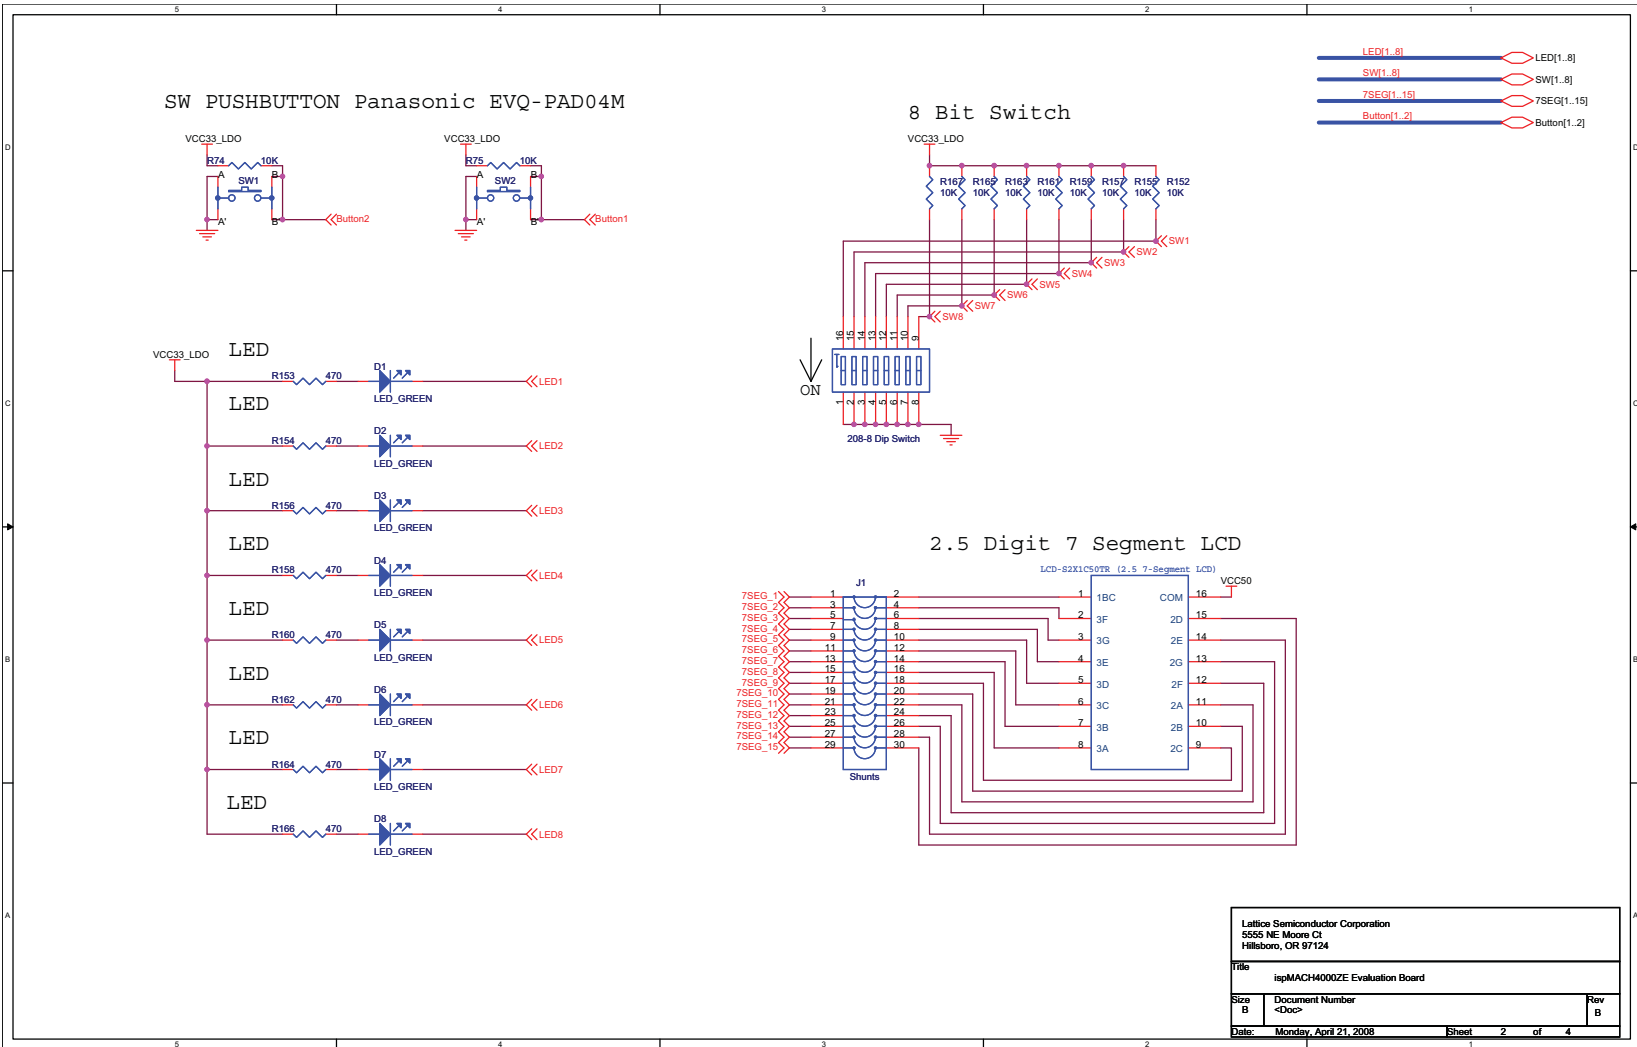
5 4 3 2 1

D C B A

LED[1..8] LED[1..8]
SW[1..8] SW[1..8]
7SEG[1..15] 7SEG[1..15]
Button[1..2] Button[1..2]

SW PUSHBUTTON Panasonic EVQ-PAD04M

VCC33_LDO
R74 10K
A SW1 B
A' B'
Button2

VCC33_LDO
R75 10K
A SW2 B
A' B'
Button1

8 Bit Switch

VCC33_LDO
R167 10K R165 10K R163 10K R161 10K R159 10K R157 10K R155 10K R152 10K
SW1 SW2 SW3 SW4 SW5 SW6 SW7 SW8
16 15 14 13 12 11 10 9
ON
1 2 3 4 5 6 7 8
208-8 Dip Switch

VCC33_LDO
LED
R153 470 D1 LED_GREEN LED1
LED
R154 470 D2 LED_GREEN LED2
LED
R156 470 D3 LED_GREEN LED3
LED
R158 470 D4 LED_GREEN LED4
LED
R160 470 D5 LED_GREEN LED5
LED
R162 470 D6 LED_GREEN LED6
LED
R164 470 D7 LED_GREEN LED7
LED
R166 470 D8 LED_GREEN LED8

2.5 Digit 7 Segment LCD

LCD-S2X1C50TR (2.5 7-Segment LCD)
VCC50
J1
7SEG_1 7SEG_2 7SEG_3 7SEG_4 7SEG_5 7SEG_6 7SEG_7 7SEG_8 7SEG_9 7SEG_10 7SEG_11 7SEG_12 7SEG_13 7SEG_14 7SEG_15
1 2 3 4 5 6 7 8 9 10 11 12 13 14 15 16 17 18 19 20 21 22 23 24 25 26 27 28 29 30
Shunts
1 1BC COM 16
2 3F 2D 15
3 3G 2E 14
4 3E 2G 13
5 3D 2F 12
6 3C 2A 11
7 3B 2B 10
8 3A 2C 9

Lattice Semiconductor Corporation
5555 NE Moore Ct
Hillsboro, OR 97124
Title
ispMACH4000ZE Evaluation Board
Size B Document Number <Doc> Rev B
Date: Monday, April 21, 2008 Sheet 2 of 4